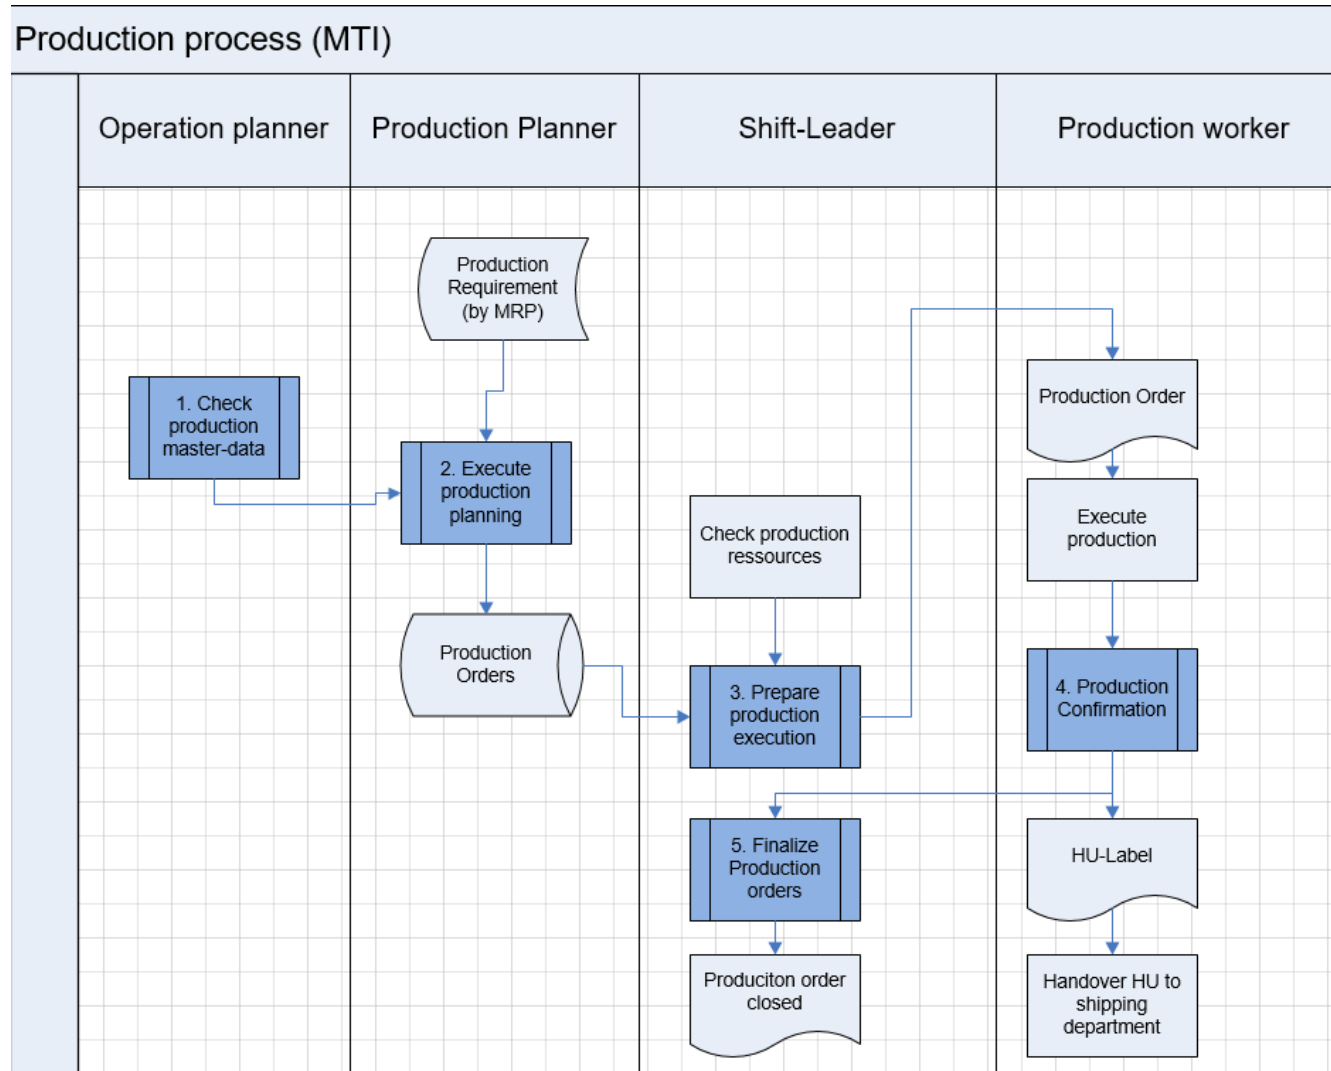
Production process (MTI)

| Operation planner | Production Planner | Shift-Leader | Production worker |
|---|---|---|---|

Production Requirement (by MRP)

1. Check production master-data

2. Execute production planning

Production Orders

Check production ressources

3. Prepare production execution

5. Finalize Production orders

Produciton order closed

Production Order

Execute production

4. Production Confirmation

HU-Label

Handover HU to shipping department